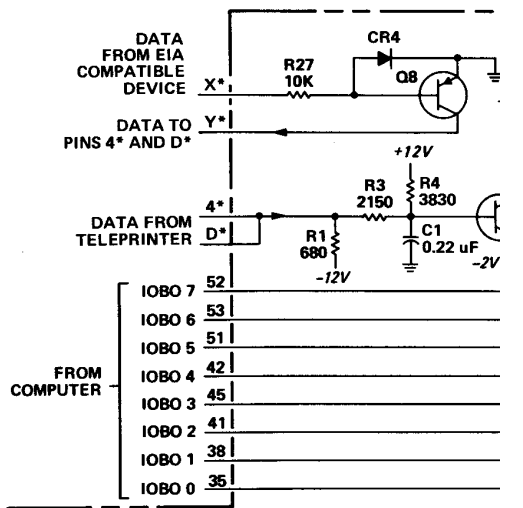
DATA FROM EIA COMPATIBLE DEVICE

X*

R27
10K

CR4

Q8

DATA TO PINS 4* AND D*

Y*

+12V

R3
2150

R4
3830

DATA FROM TELEPRINTER

4*

D*

R1
680

-12V

C1
0.22 uF

-2V

FROM COMPUTER

IOBO 7 52
IOBO 6 53
IOBO 5 51
IOBO 4 42
IOBO 3 45
IOBO 2 41
IOBO 1 38
IOBO 0 35